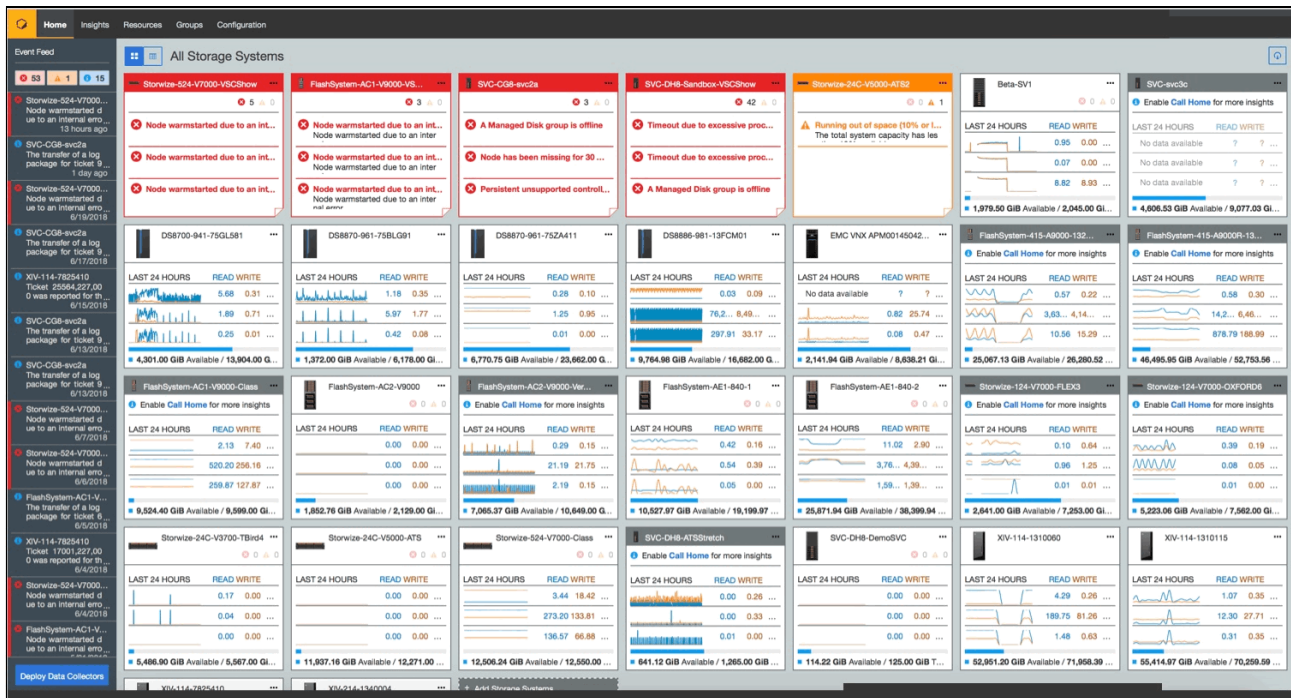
Home Insights Resources Groups Configuration

Event Feed

53 1 15

Storwize-524-V7000... Node warmstarted d ue to an internal erro 13 hours ago

SVC-CG8-svc2a The transfer of a log package for ticket 9... 1 day ago

Storwize-524-V7000... Node warmstarted d ue to an internal erro 6/19/2018

SVC-CG8-svc2a The transfer of a log package for ticket 9... 6/17/2018

XIV-114-7825410 Ticket 25564,227,00 0 was reported for th... 6/15/2018

SVC-CG8-svc2a The transfer of a log package for ticket 9... 6/13/2018

SVC-CG8-svc2a The transfer of a log package for ticket 9... 6/13/2018

Storwize-524-V7000... Node warmstarted d ue to an internal erro 6/7/2018

Storwize-524-V7000... Node warmstarted d ue to an internal erro 6/6/2018

FlashSystem-AC1-V... The transfer of a log package for ticket 6... 6/5/2018

XIV-114-7825410 Ticket 17001,227,00 0 was reported for th... 6/4/2018

Storwize-524-V7000... Node warmstarted d ue to an internal erro 6/4/2018

FlashSystem-AC1-V... Node warmstarted d ue to an internal erro

Deploy Data Collectors

All Storage Systems

Storwize-524-V7000-VSCShow 5 0
Node warmstarted due to an int...
Node warmstarted due to an int...
Node warmstarted due to an int...

FlashSystem-AC1-V9000-VS... 3 0
Node warmstarted due to an inter Node warmstarted due to an inter
Node warmstarted due to an int...
Node warmstarted due to an inter Node warmstarted due to an inter nal error

SVC-CG8-svc2a 3 0
A Managed Disk group is offline
Node has been missing for 30 ...
Persistent unsupported controll...

SVC-DH8-Sandbox-VSCShow 42 0
Timeout due to excessive proc...
Timeout due to excessive proc...
A Managed Disk group is offline

Storwize-24C-V5000-ATS2 0 1
Running out of space (10% or l... The total system capacity has les

Beta-SV1 0 0
LAST 24 HOURS READ WRITE
0.95 0.00 ...
0.07 0.00 ...
8.82 8.93 ...
1,979.50 GiB Available / 2,045.00 Gi...

SVC-svc3c
Enable Call Home for more insights
LAST 24 HOURS READ WRITE
No data available ? ?
No data available ? ?
No data available ? ?
4,606.53 GiB Available / 9,077.03 Gi...

DS8700-941-75GL581
LAST 24 HOURS READ WRITE
5.68 0.31 ...
1.89 0.71 ...
0.25 0.01 ...
4,301.00 GiB Available / 13,904.00 Gi...

DS8870-961-75BLG91
LAST 24 HOURS READ WRITE
1.18 0.35 ...
5.97 1.77 ...
0.42 0.08 ...
1,372.00 GiB Available / 6,178.00 Gi...

DS8870-961-75ZA411
LAST 24 HOURS READ WRITE
0.28 0.10 ...
1.25 0.95 ...
0.01 0.00 ...
6,770.75 GiB Available / 23,662.00 G...

DS8886-981-13FCM01
LAST 24 HOURS READ WRITE
0.03 0.09 ...
76,2... 8,49... ...
297.91 33.17 ...
9,764.98 GiB Available / 16,682.00 G...

EMC VNX APM00145042...
LAST 24 HOURS READ WRITE
No data available ? ? ...
0.82 25.74 ...
0.08 0.47 ...
2,141.94 GiB Available / 8,638.21 Gi...

FlashSystem-415-A9000-132...
Enable Call Home for more insights
LAST 24 HOURS READ WRITE
0.57 0.22 ...
3,63... 4,14... ...
10.56 15.29 ...
25,067.13 GiB Available / 26,280.52 ...

FlashSystem-415-A9000R-13...
Enable Call Home for more insights
LAST 24 HOURS READ WRITE
0.58 0.30 ...
14,2... 6,46... ...
878.79 188.99 ...
46,495.95 GiB Available / 52,753.56 ...

FlashSystem-AC1-V9000-Class
Enable Call Home for more insights
LAST 24 HOURS READ WRITE
2.13 7.40 ...
520.20 256.16 ...
259.87 127.87 ...
9,524.40 GiB Available / 9,599.00 Gi...

FlashSystem-AC2-V9000 0 0
LAST 24 HOURS READ WRITE
0.00 0.00 ...
0.00 0.00 ...
0.00 0.00 ...
1,852.76 GiB Available / 2,129.00 Gi...

FlashSystem-AC2-V9000-Ver...
Enable Call Home for more insights
LAST 24 HOURS READ WRITE
0.29 0.15 ...
21.19 21.75 ...
2.19 0.15 ...
7,065.37 GiB Available / 10,649.00 G...

FlashSystem-AE1-840-1
LAST 24 HOURS READ WRITE
0.42 0.16 ...
0.54 0.39 ...
0.05 0.00 ...
10,527.97 GiB Available / 19,199.97 ...

FlashSystem-AE1-840-2
LAST 24 HOURS READ WRITE
11.02 2.90 ...
3,76... 4,39... ...
1,59... 1,39... ...
25,871.94 GiB Available / 38,399.94 ...

Storwize-124-V7000-FLEX3
Enable Call Home for more insights
LAST 24 HOURS READ WRITE
0.10 0.64 ...
0.96 1.25 ...
0.01 0.01 ...
2,641.00 GiB Available / 7,253.00 Gi...

Storwize-124-V7000-OXFORD6
Enable Call Home for more insights
LAST 24 HOURS READ WRITE
0.39 0.19 ...
0.08 0.05 ...
0.01 0.00 ...
5,223.06 GiB Available / 7,562.00 Gi...

Storwize-24C-V3700-TBird4
LAST 24 HOURS READ WRITE
0.17 0.00 ...
0.04 0.00 ...
0.00 0.00 ...
5,486.90 GiB Available / 5,567.00 Gi...

Storwize-24C-V5000-ATS
LAST 24 HOURS READ WRITE
0.00 0.00 ...
0.00 0.00 ...
0.00 0.00 ...
11,937.16 GiB Available / 12,271.00 ...

Storwize-524-V7000-Class
LAST 24 HOURS READ WRITE
3.44 18.42 ...
273.20 133.81 ...
136.57 66.88 ...
12,506.24 GiB Available / 12,550.00 ...

SVC-DH8-ATSStretch
Enable Call Home for more insights
LAST 24 HOURS READ WRITE
0.00 0.26 ...
0.00 0.33 ...
0.01 0.00 ...
641.12 GiB Available / 1,265.00 GiB...

SVC-DH8-DemoSVC
LAST 24 HOURS READ WRITE
0.00 0.00 ...
0.00 0.00 ...
0.00 0.00 ...
114.22 GiB Available / 125.00 GiB T...

XIV-114-1310060
LAST 24 HOURS READ WRITE
4.29 0.26 ...
189.75 81.26 ...
1.48 0.63 ...
52,951.20 GiB Available / 71,958.39 ...

XIV-114-1310115
LAST 24 HOURS READ WRITE
1.07 0.35 ...
12.30 27.71 ...
0.31 0.35 ...
55,414.97 GiB Available / 70,259.69 ...

XIV-114-7825410
XIV-214-1340004
+ Add Storage Systems